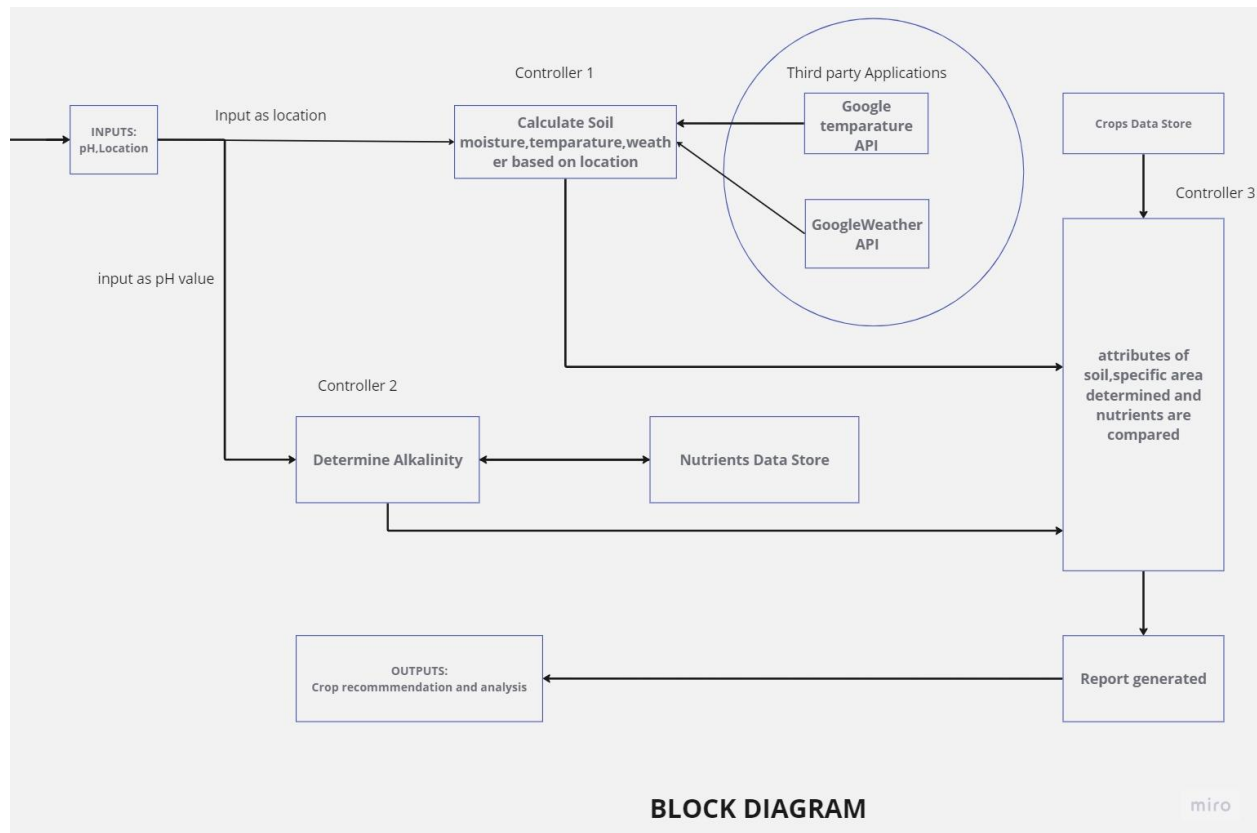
INPUTS:
pH,Location

Input as location

Controller 1

Calculate Soil moisture,temparature,weather based on location

Third party Applications

Google temparature API

GoogleWeather API

Crops Data Store

Controller 3

input as pH value

attributes of soil,specific area determined and nutrients are compared

Controller 2

Determine Alkalinity

Nutrients Data Store

OUTPUTS:
Crop recommmendation and analysis

Report generated

BLOCK DIAGRAM

miro